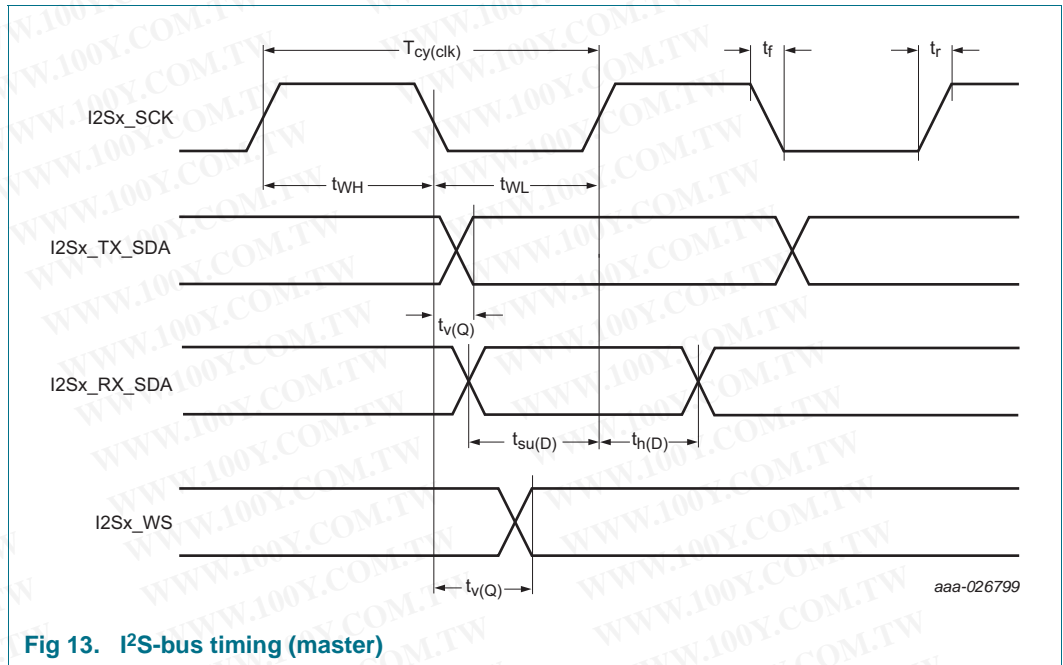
$T_{cy(clk)}$

$t_f$

$t_r$

I2Sx_SCK

$t_{WH}$

$t_{WL}$

I2Sx_TX_SDA

$t_{v(Q)}$

I2Sx_RX_SDA

$t_{su(D)}$

$t_{h(D)}$

I2Sx_WS

$t_{v(Q)}$

aaa-026799

Fig 13. I$^2$S-bus timing (master)

WWW.100Y.COM.TW